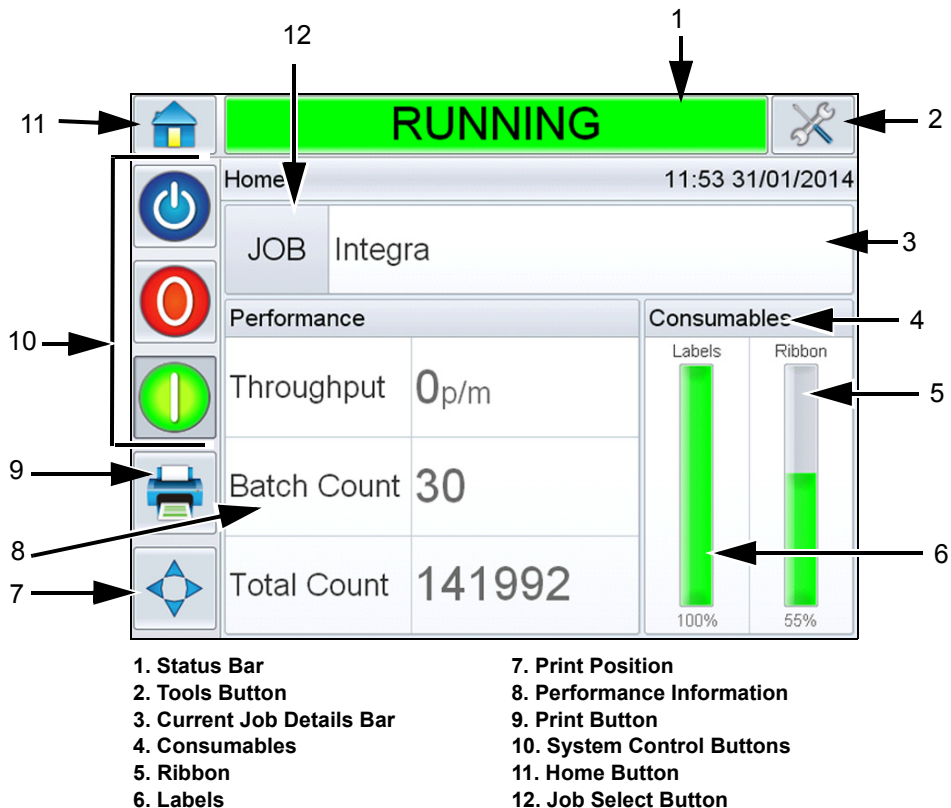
1
12
11
RUNNING
2
Home
11:53 31/01/2014
JOB
Integra
3
Performance
Consumables
4
10
Labels
Ribbon
5
Throughput
0p/m
9
Batch Count
30
8
6
7
Total Count
141992
100%
55%

1. Status Bar
2. Tools Button
3. Current Job Details Bar
4. Consumables
5. Ribbon
6. Labels

7. Print Position
8. Performance Information
9. Print Button
10. System Control Buttons
11. Home Button
12. Job Select Button